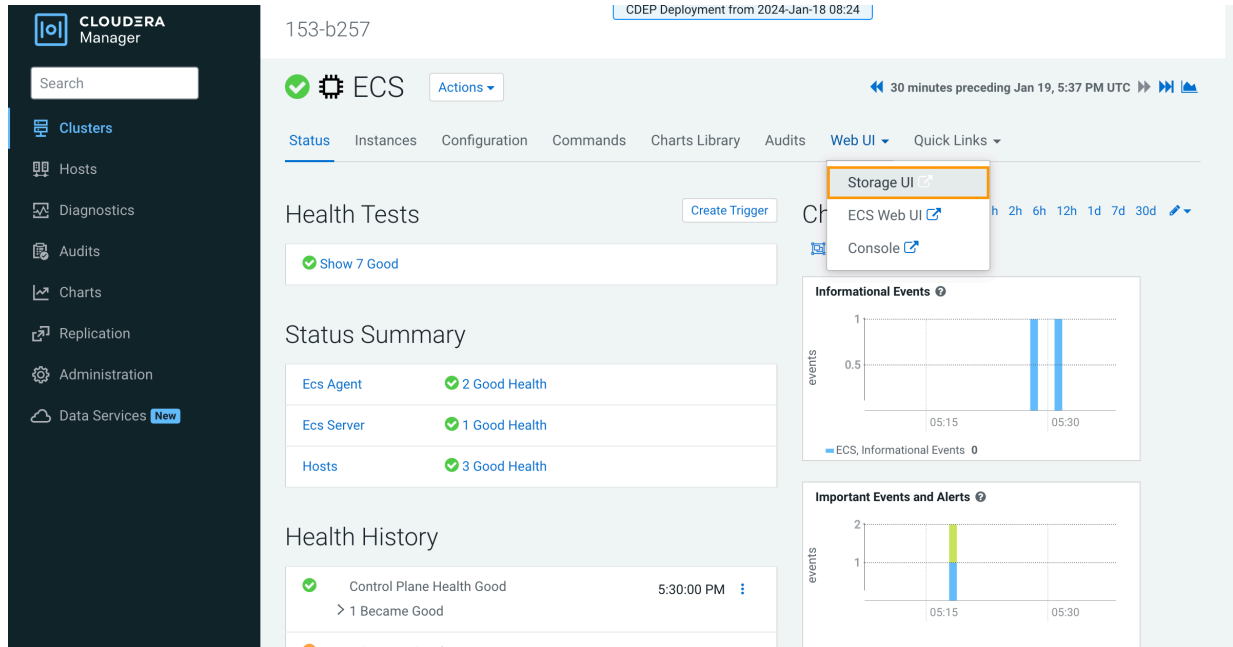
CLOUDERA Manager

Search

Clusters

Hosts

Diagnostics

Audits

Charts

Replication

Administration

Data Services New

153-b257

CDEP Deployment from 2024-Jan-18 08:24

ECS

Actions

30 minutes preceding Jan 19, 5:37 PM UTC

Status Instances Configuration Commands Charts Library Audits Web UI Quick Links

Storage UI

ECS Web UI

Console

Health Tests

Create Trigger

Show 7 Good

Ch

h 2h 6h 12h 1d 7d 30d

Status Summary

| Ecs Agent | 2 Good Health |
|---|---|
| Ecs Server | 1 Good Health |
| Hosts | 3 Good Health |

Health History

Control Plane Health Good 5:30:00 PM

> 1 Became Good

Informational Events

1

0.5

events

05:15 05:30

ECS, Informational Events 0

Important Events and Alerts

2

1

events

05:15 05:30